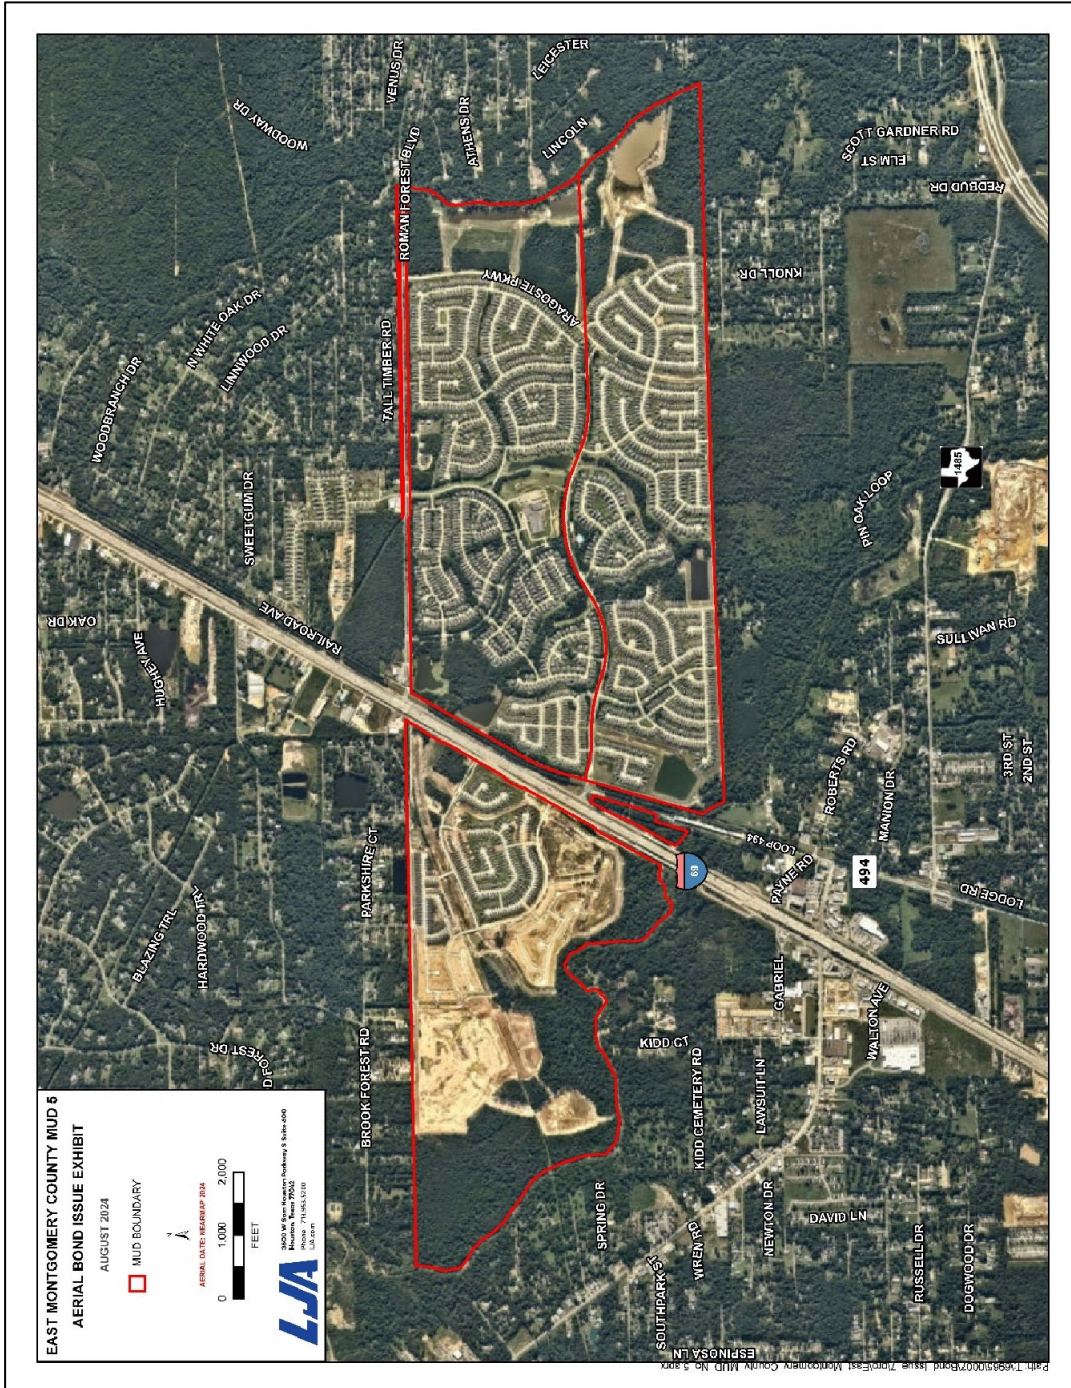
EAST MONTGOMERY COUNTY MUD 5
AERIAL BOND ISSUE EXHIBIT
AUGUST 2024

MUD BOUNDARY

AERIAL DATE: NEARMAP 2024

0 1,000 2,000
FEET

LJA
3600 W Sam Houston Parkway S Suite 600
Houston, Texas 77042
Phone 713.953.5200
LJA.com

VENUS DR
LEICESTER
WOODWAY DR
ATHENS DR
LINCOLN
ROMAN FOREST BLVD
SCOTT GARDNER RD
ELM ST
REDBUD DR
ARAGOSTE PKWY
KNOLL DR
N WHITE OAK DR
LINNWOOD DR
TALL TIMBER RD
WOODBRANCH DR
SWEETGUM DR
1485
PIN OAK LOOP
OAK DR
HUGHEY AVE
RAILROAD AVE
SULLIVAN RD
ROBERTS RD
3RD ST
2ND ST
MANION DR
LOOP 494
PARKSHIRE CT
69
494
PAYNE RD
LODGE RD
BLAZING TRL
HARDWOOD TRL
GABRIEL
FOREST DR
WALTON AVE
KIDD CT
BROOK FOREST RD
KIDD CEMETERY RD
LAWSUIT LN
SPRING DR
NEWTON DR
DAVID LN
WREN RD
RUSSELL DR
DOGWOOD DR
SOUTHPARK ST
ESPINOSA LN

Path: T:\6851\0002\Bond Issue 7\pro\East Montgomery County MUD No 5.aprx